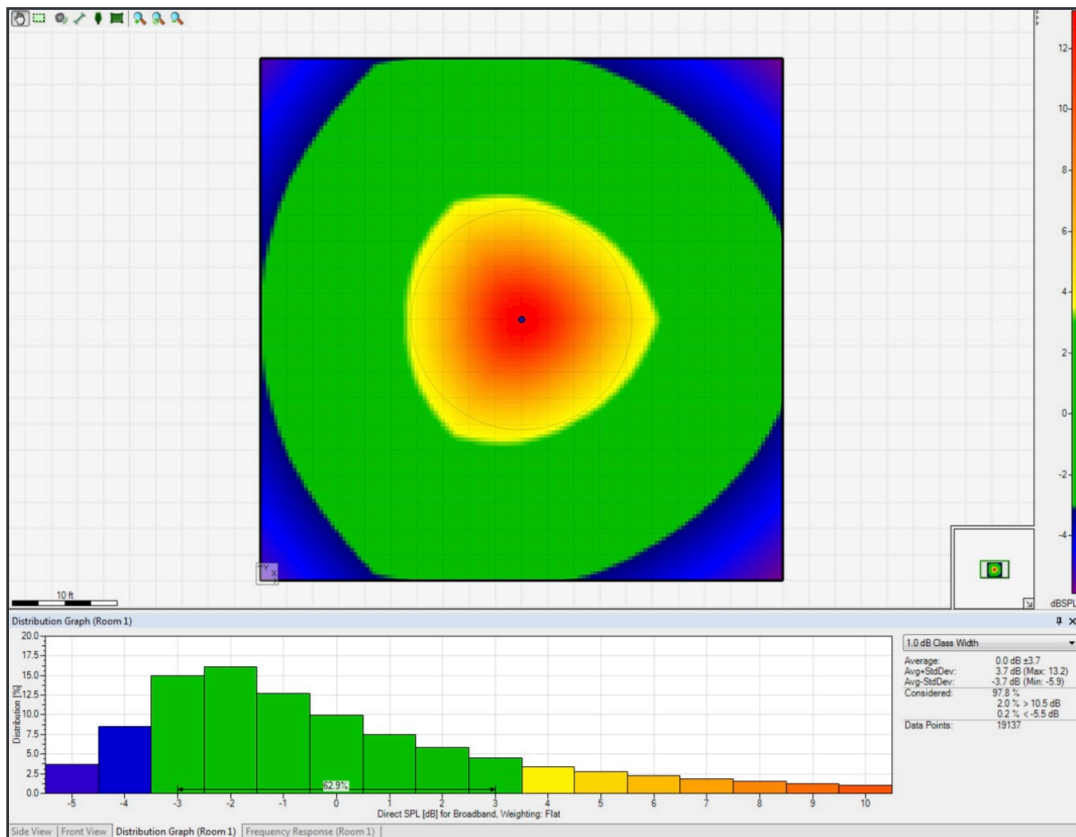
12
10
8
6
4
2
0
-2
-4
dBSPL

10 ft

Distribution Graph (Room 1)

20.0
17.5
15.0
12.5
10.0
7.5
5.0
2.5
0.0

Distribution [%]

62.9%

-5 -4 -3 -2 -1 0 1 2 3 4 5 6 7 8 9 10

Direct SPL [dB] for Broadband, Weighting: Flat

1.0 dB Class Width

| | |
|---|---|
| Average: | 0.0 dB ±3.7 |
| Avg+StdDev: | 3.7 dB (Max: 13.2) |
| Avg-StdDev: | -3.7 dB (Min: -5.9) |
| Considered: | 97.8 % |
| | 2.0 % > 10.5 dB |
| | 0.2 % < -5.5 dB |
| Data Points: | 19137 |

Side View | Front View | Distribution Graph (Room 1) | Frequency Response (Room 1)